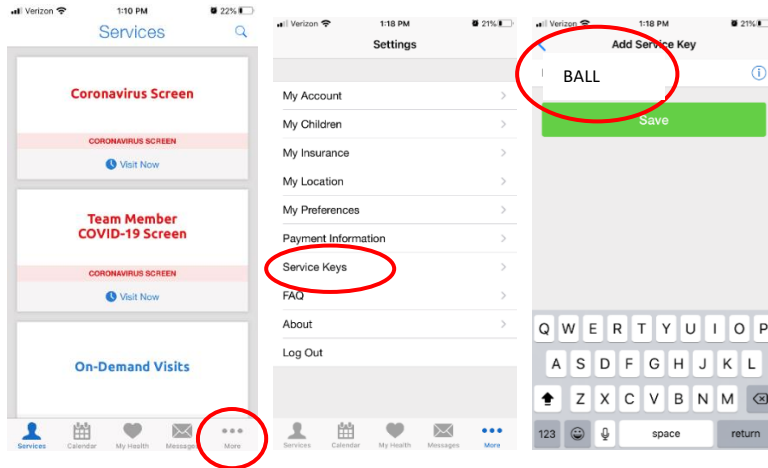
Verizon 1:10 PM 22%

Services

Coronavirus Screen

CORONAVIRUS SCREEN

Visit Now

Team Member COVID-19 Screen

CORONAVIRUS SCREEN

Visit Now

On-Demand Visits

Services Calendar My Health Messages More

Verizon 1:18 PM 21%

Settings

My Account

My Children

My Insurance

My Location

My Preferences

Payment Information

Service Keys

FAQ

About

Log Out

Services Calendar My Health Messages More

Verizon 1:18 PM 21%

Add Service Key

BALL

Save

Q W E R T Y U I O P

A S D F G H J K L

Z X C V B N M

123 space return